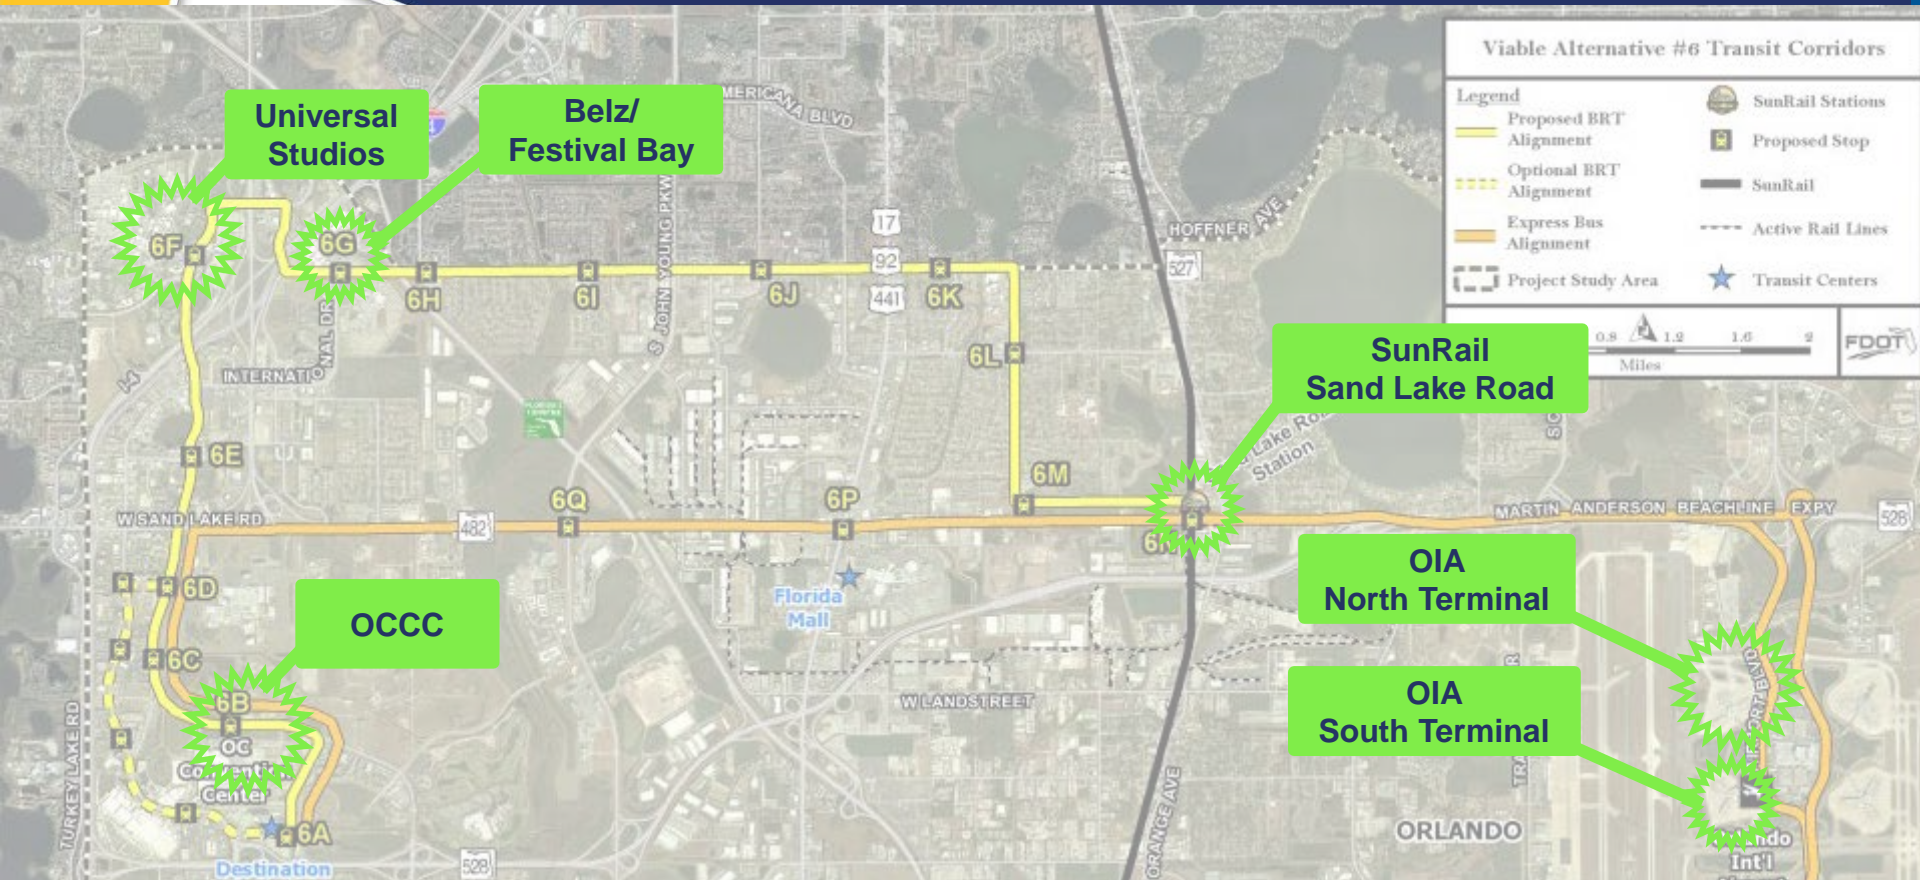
Universal Studios

Belz/ Festival Bay

Viable Alternative #6 Transit Corridors

Legend
Proposed BRT Alignment
Optional BRT Alignment
Express Bus Alignment
Project Study Area
SunRail Stations
Proposed Stop
SunRail
Active Rail Lines
Transit Centers

0.8 1.2 1.6 2
Miles
FDOT

SunRail Sand Lake Road

OIA North Terminal

OIA South Terminal

OCCC

6F
6G
6H
6I
6J
6K
6L
6M
6N
6P
6Q
6E
6D
6C
6B
6A
OC Convention Center
Destination
AMERICANA BLVD
HOFFNER AVE
17
92
441
527
482
528
526
S JOHN YOUNG PKWY
INTERNATIONAL DR
I-4
W SAND LAKE RD
Sand Lake Road Station
MARTIN ANDERSON BEACHLINE EXPY
Florida Mall
W LANDSTREET
ORANGE AVE
TURKEY LAKE RD
ORLANDO
Orlando Int'l